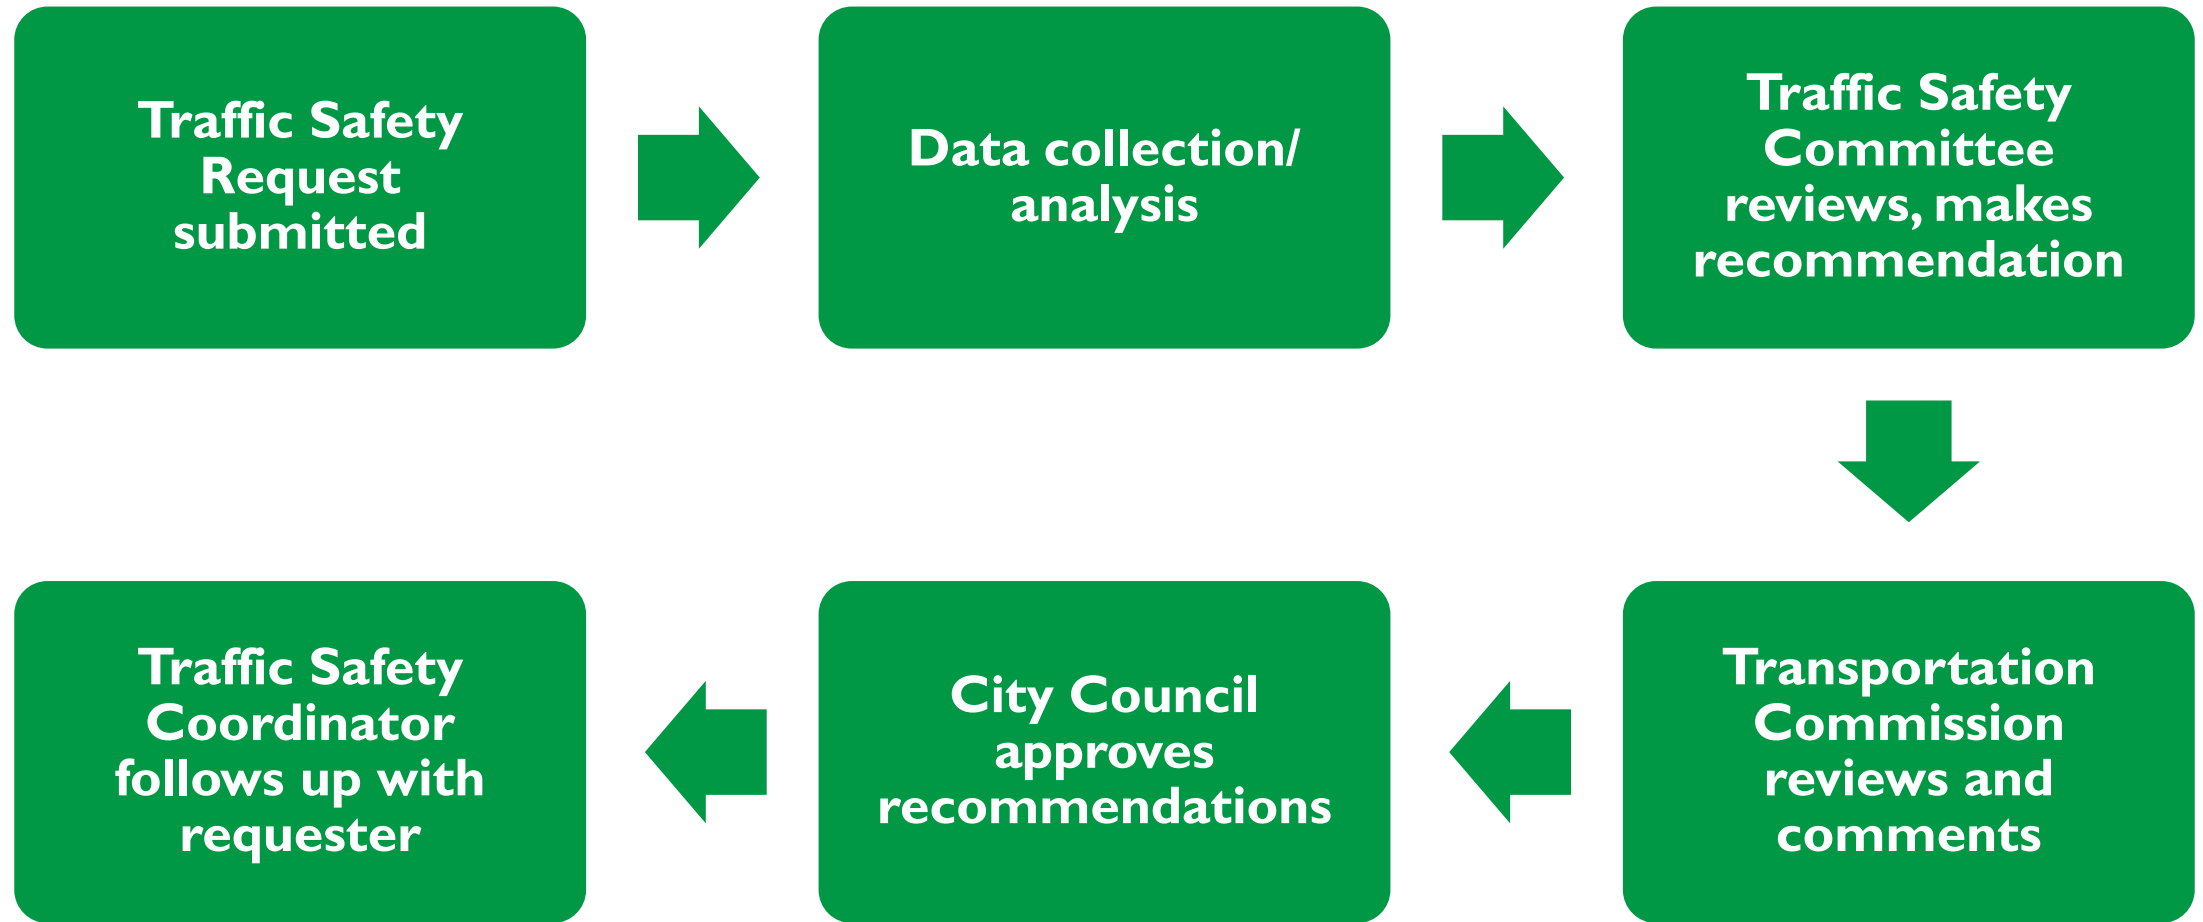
Traffic Safety Request submitted

Data collection/ analysis

Traffic Safety Committee reviews, makes recommendation

Transportation Commission reviews and comments

City Council approves recommendations

Traffic Safety Coordinator follows up with requester